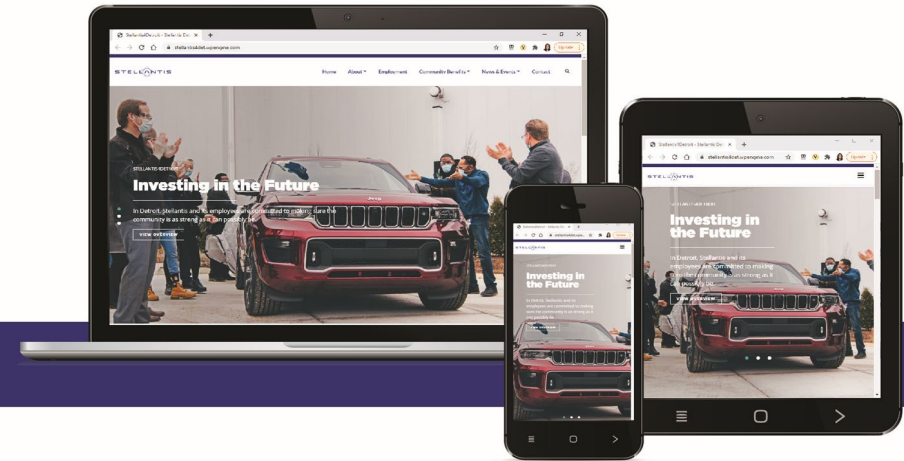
StellantisDetroit - Stellantis De ×

stellantisdetroit.uprengine.com

Upgrade

STELLANTIS

Home About Employment Community Benefits News & Events Contact

STELLANTIS DETROIT

Investing in the Future

In Detroit, Stellantis and its employees are committed to making sure the community is as strong as it can possibly be.

VIEW OVERVIEW

StellantisDetroit - Stellantis De ×

stellantisdetroit.uprengine.com

Upgrade

STELLANTIS

STELLANTIS DETROIT

Investing in the Future

In Detroit, Stellantis and its employees are committed to making sure the community is as strong as it can possibly be.

VIEW OVERVIEW

StellantisDetroit - Stellantis De

stellantisdetroit.upre

Upgrade

STELLANTIS

STELLANTIS DETROIT

Investing in the Future

In Detroit, Stellantis and its employees are committed to making sure the community is as strong as it can possibly be.

VIEW OVERVIEW